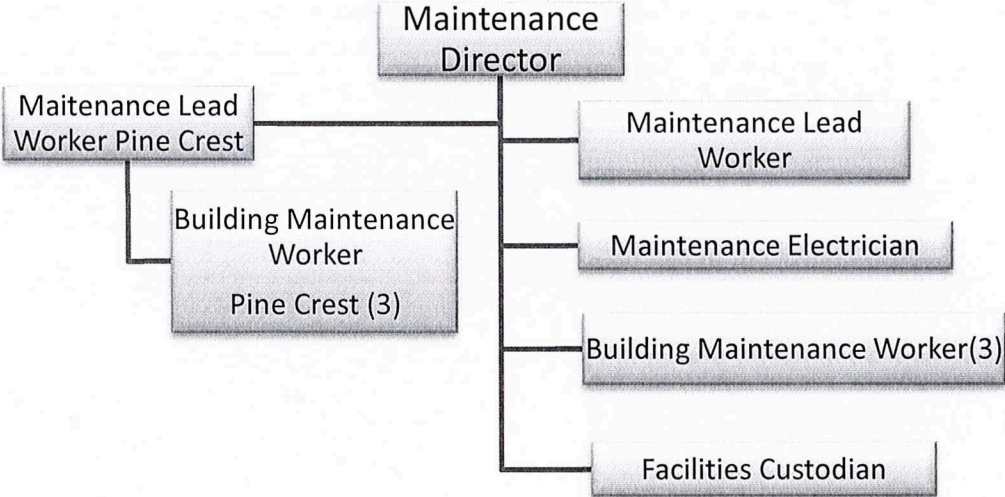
Maintenance Director

Maitenance Lead Worker Pine Crest

Building Maintenance Worker

Pine Crest (3)

Maintenance Lead Worker

Maintenance Electrician

Building Maintenance Worker(3)

Facilities Custodian